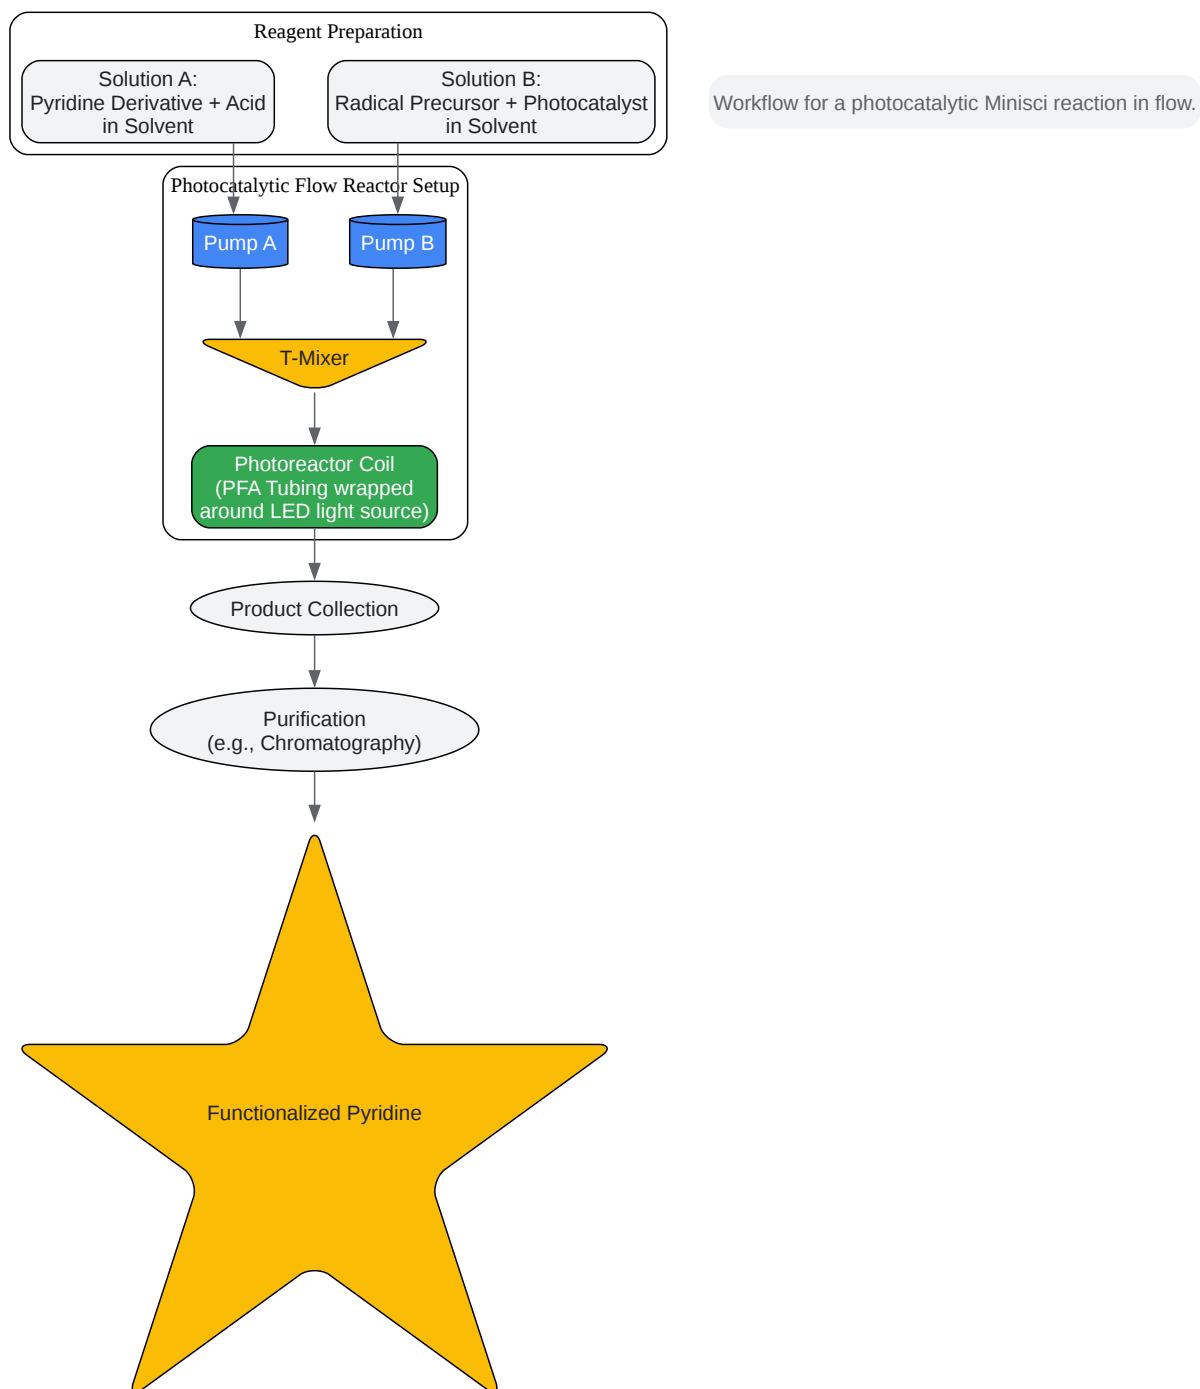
Reagent Preparation

Solution A:
Pyridine Derivative + Acid
in Solvent

Solution B:
Radical Precursor + Photocatalyst
in Solvent

Workflow for a photocatalytic Minisci reaction in flow.

Photocatalytic Flow Reactor Setup

Pump A

Pump B

T-Mixer

Photoreactor Coil
(PFA Tubing wrapped
around LED light source)

Product Collection

Purification
(e.g., Chromatography)

Functionalized Pyridine